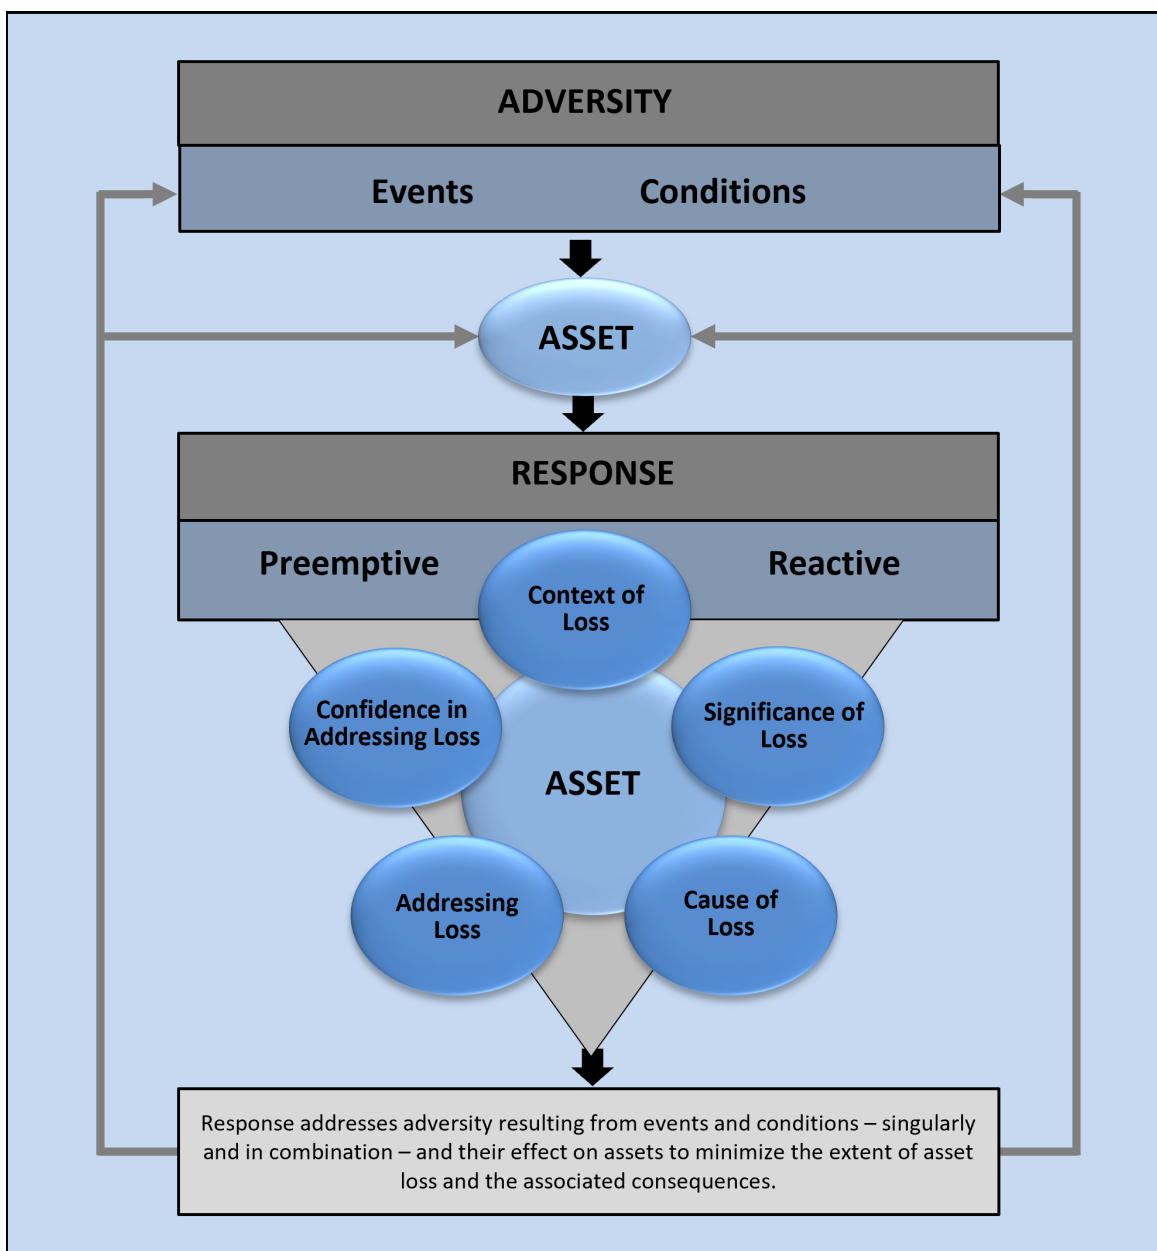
ADVERSITY

Events

Conditions

ASSET

RESPONSE

Preemptive

Reactive

Context of Loss

Confidence in Addressing Loss

Significance of Loss

ASSET

Addressing Loss

Cause of Loss

Response addresses adversity resulting from events and conditions – singularly and in combination – and their effect on assets to minimize the extent of asset loss and the associated consequences.